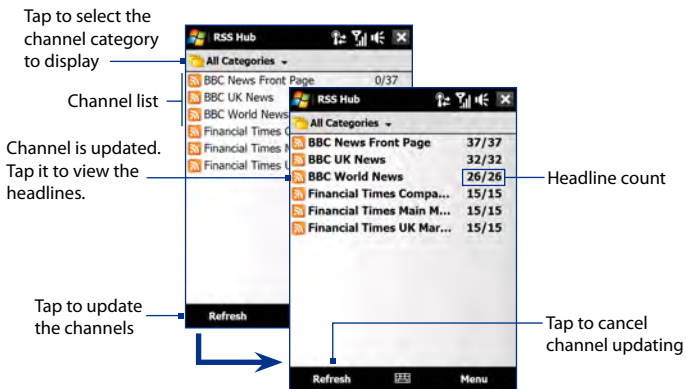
Tap to select the channel category to display

Channel list

Channel is updated. Tap it to view the headlines.

Tap to update the channels

RSS Hub

All Categories

BBC News Front Page 0/37
BBC UK News
BBC World News
Financial Times C
Financial Times M
Financial Times U

Refresh

RSS Hub

All Categories

| | |
|---|---|
| BBC News Front Page | 37/37 |
| BBC UK News | 32/32 |
| BBC World News | 26/26 |
| Financial Times Compa... | 15/15 |
| Financial Times Main M... | 15/15 |
| Financial Times UK Mar... | 15/15 |

Refresh Menu

Headline count

Tap to cancel channel updating